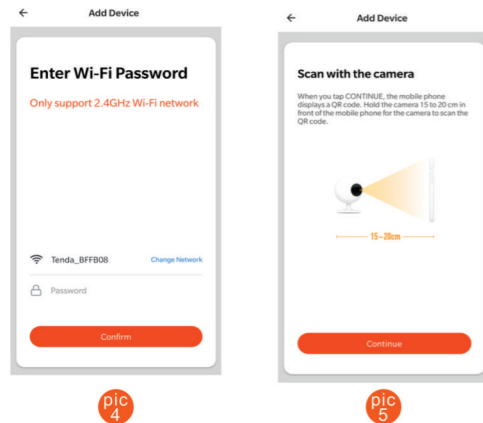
←
Add Device

Enter Wi-Fi Password

Only support 2.4GHz Wi-Fi network

Tenda_BFFB08

Change Network

Password

Confirm

pic 4

←
Add Device

Scan with the camera

When you tap CONTINUE, the mobile phone displays a QR code. Hold the camera 15 to 20 cm in front of the mobile phone for the camera to scan the QR code.

15~20cm

Continue

pic 5